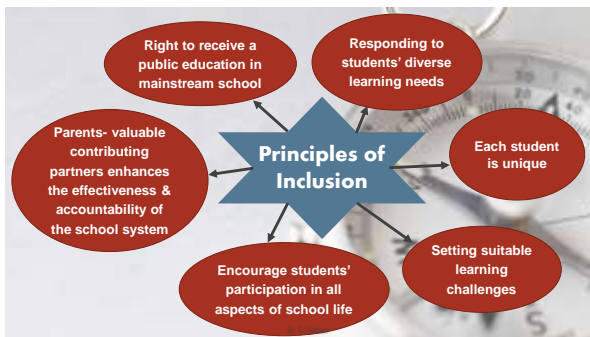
Principles of Inclusion

Right to receive a public education in mainstream school

Responding to students' diverse learning needs

Each student is unique

Setting suitable learning challenges

Encourage students' participation in all aspects of school life

Parents- valuable contributing partners enhances the effectiveness & accountability of the school system